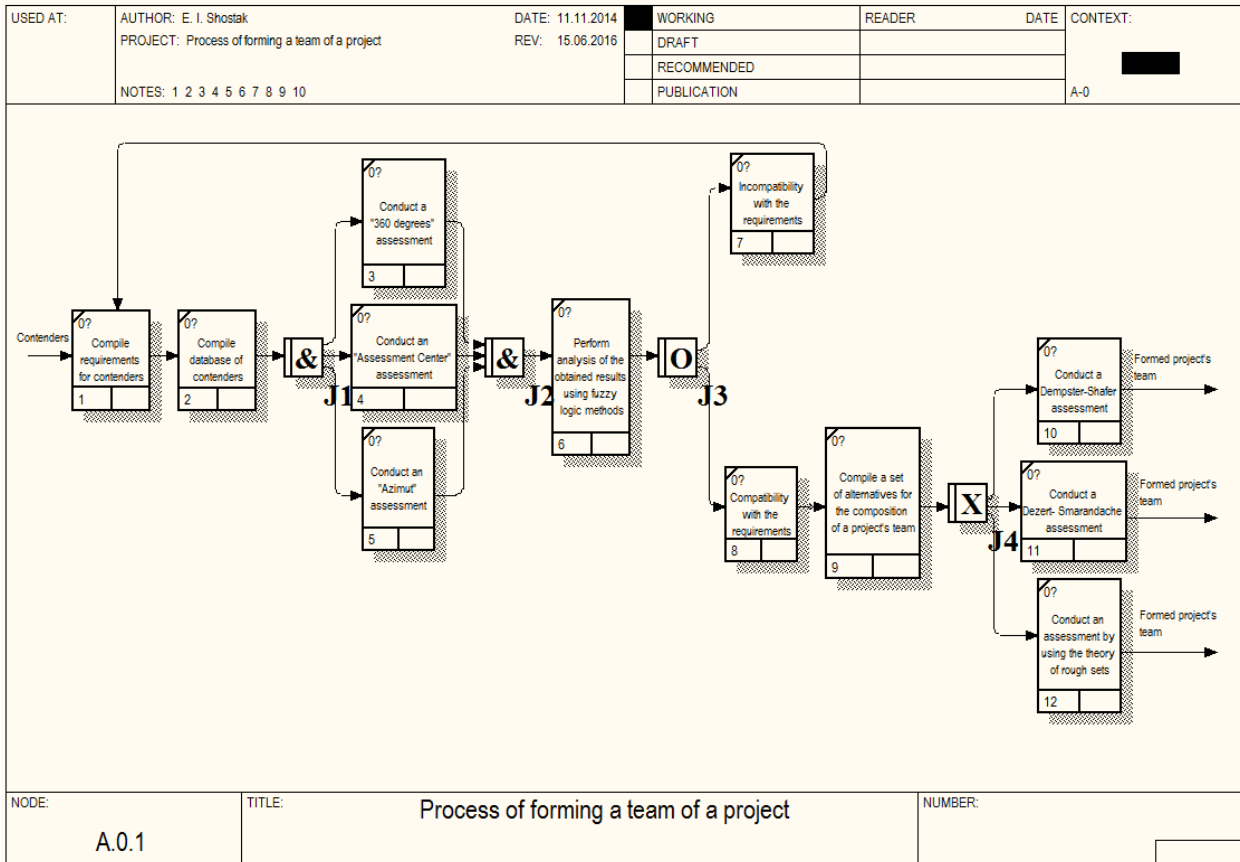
USED AT:

AUTHOR: E. I. Shostak
PROJECT: Process of forming a team of a project

NOTES: 1 2 3 4 5 6 7 8 9 10

DATE: 11.11.2014
REV: 15.06.2016

WORKING
DRAFT
RECOMMENDED
PUBLICATION

READER

DATE

CONTEXT:

A-0

Contenders

0?
Compile requirements for contenders
1

0?
Compile database of contenders
2

&
J1

0?
Conduct a "360 degrees" assessment
3

0?
Conduct an "Assessment Center" assessment
4

0?
Conduct an "Azimut" assessment
5

&
J2

0?
Perform analysis of the obtained results using fuzzy logic methods
6

O
J3

0?
Incompatibility with the requirements
7

0?
Compatibility with the requirements
8

0?
Compile a set of alternatives for the composition of a project's team
9

X
J4

0?
Conduct a Dempster-Shafer assessment
10

Formed project's team

0?
Conduct a Dezert- Smarandache assessment
11

Formed project's team

0?
Conduct an assessment by using the theory of rough sets
12

Formed project's team

NODE:
A.0.1

TITLE:
Process of forming a team of a project

NUMBER: